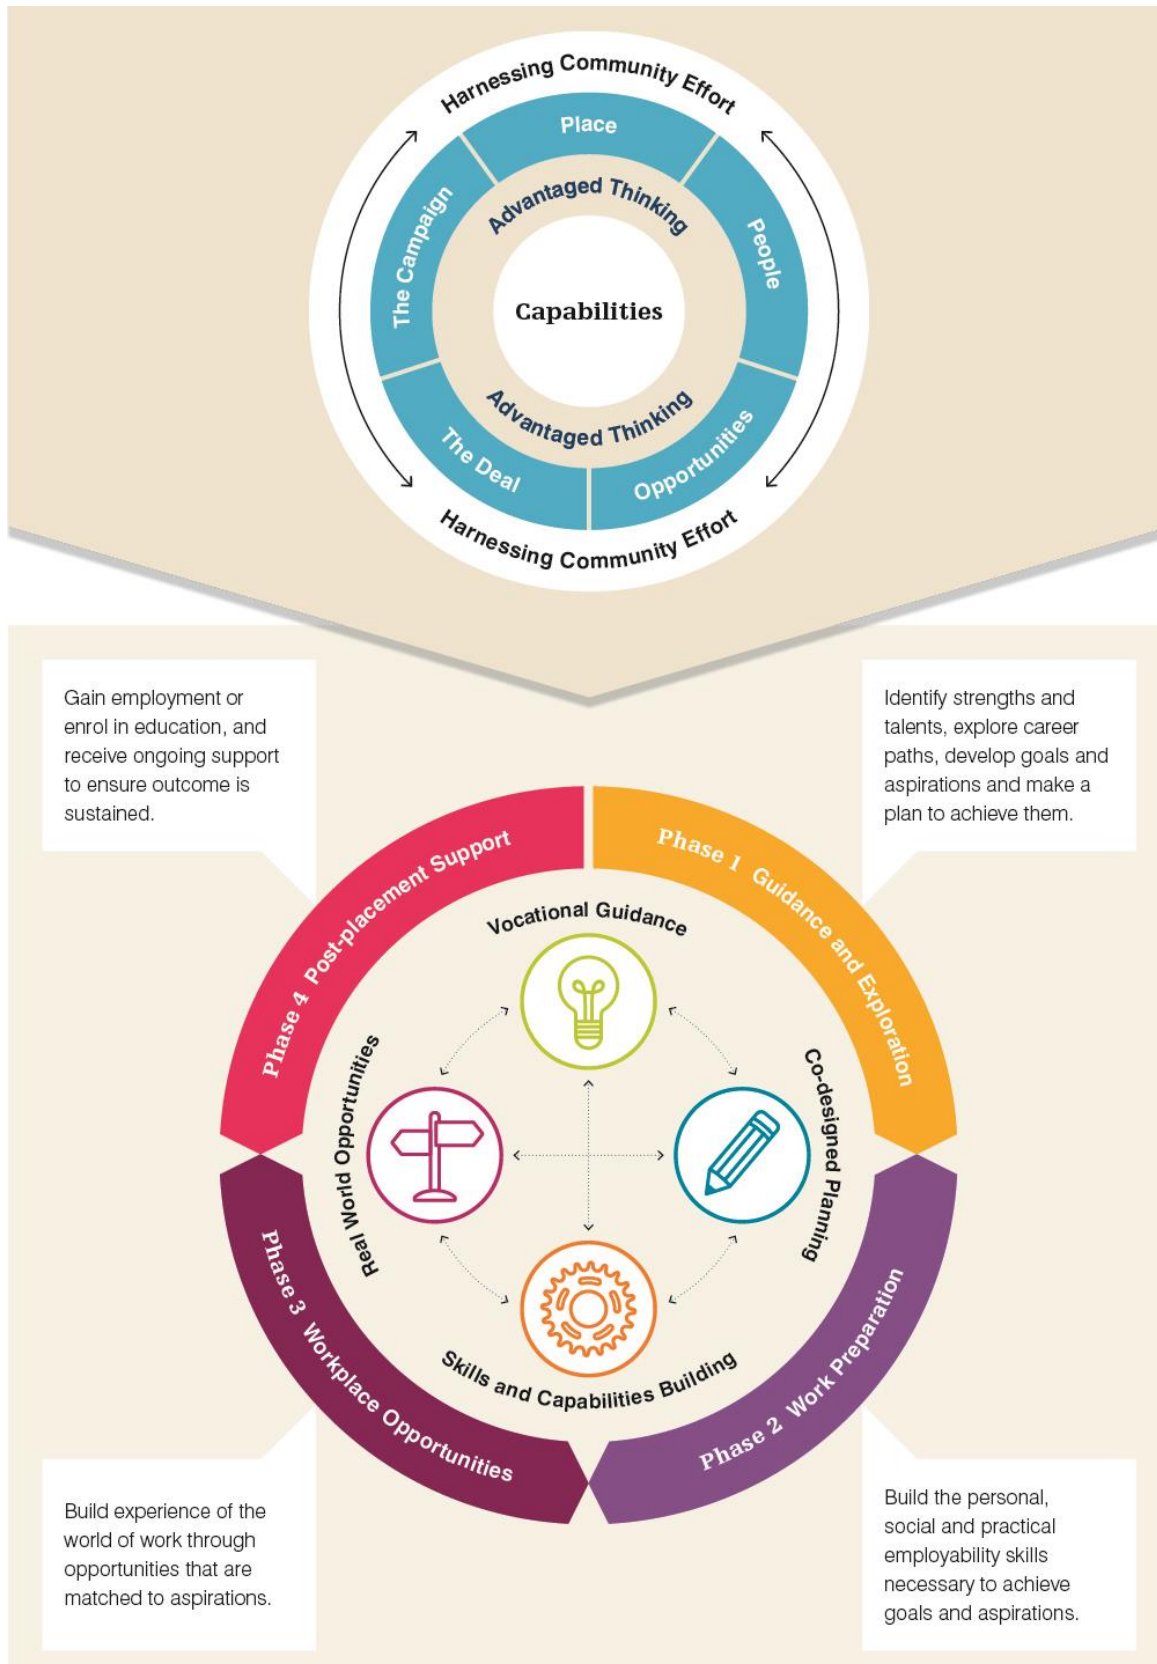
Harnessing Community Effort

Place

People

Opportunities

The Deal

The Campaign

Advantaged Thinking

Capabilities

Advantaged Thinking

Harnessing Community Effort

Gain employment or enrol in education, and receive ongoing support to ensure outcome is sustained.

Identify strengths and talents, explore career paths, develop goals and aspirations and make a plan to achieve them.

Phase 4 Post-placement Support

Phase 1 Guidance and Exploration

Vocational Guidance

Co-designed Planning

Skills and Capabilities Building

Real World Opportunities

Phase 3 Workplace Opportunities

Phase 2 Work Preparation

Build experience of the world of work through opportunities that are matched to aspirations.

Build the personal, social and practical employability skills necessary to achieve goals and aspirations.